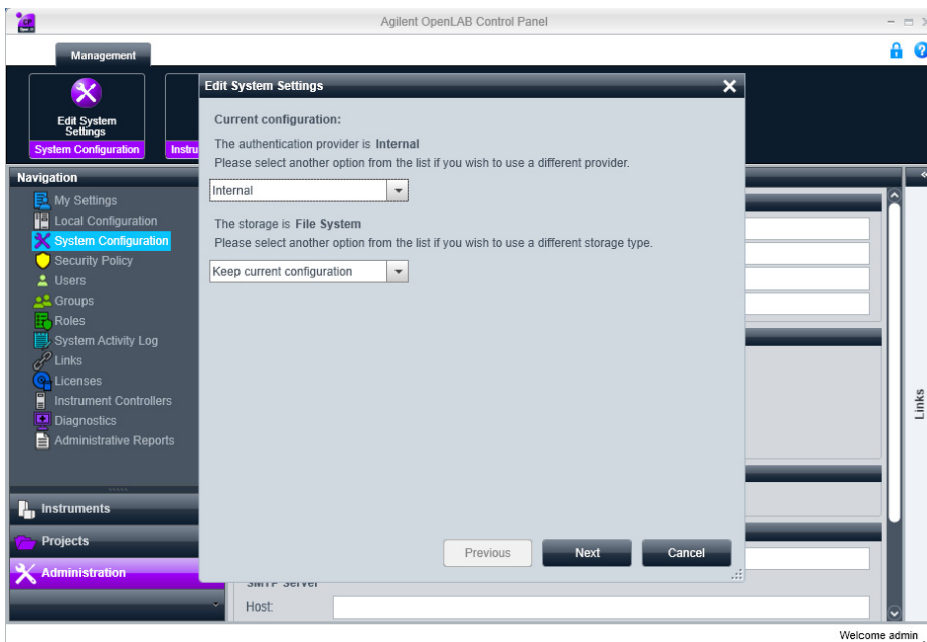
Agilent OpenLAB Control Panel

Management

Edit System Settings

System Configuration

Instru

Edit System Settings

Current configuration:

The authentication provider is Internal

Please select another option from the list if you wish to use a different provider.

Internal

The storage is File System

Please select another option from the list if you wish to use a different storage type.

Keep current configuration

Previous

Next

Cancel

Navigation

My Settings

Local Configuration

System Configuration

Security Policy

Users

Groups

Roles

System Activity Log

Links

Licenses

Instrument Controllers

Diagnostics

Administrative Reports

Instruments

Projects

Administration

SMTP Server

Host:

Links

Welcome admin